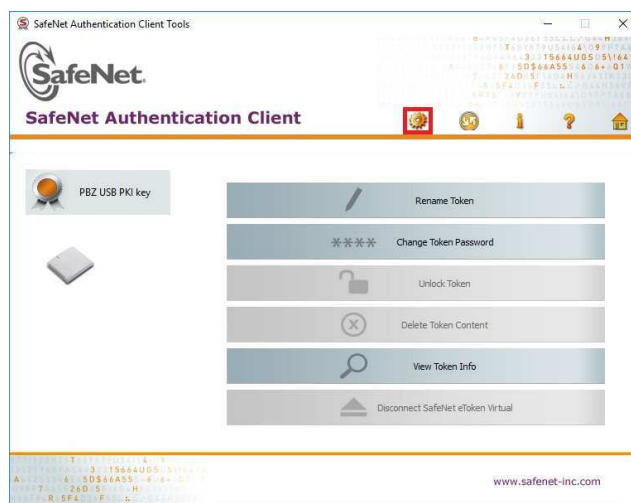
SafeNet Authentication Client Tools

SafeNet.

SafeNet Authentication Client

PBZ USB PKI key

Rename Token

****

Change Token Password

Unlock Token

Delete Token Content

View Token Info

Disconnect SafeNet eToken Virtual

www.safenet-inc.com